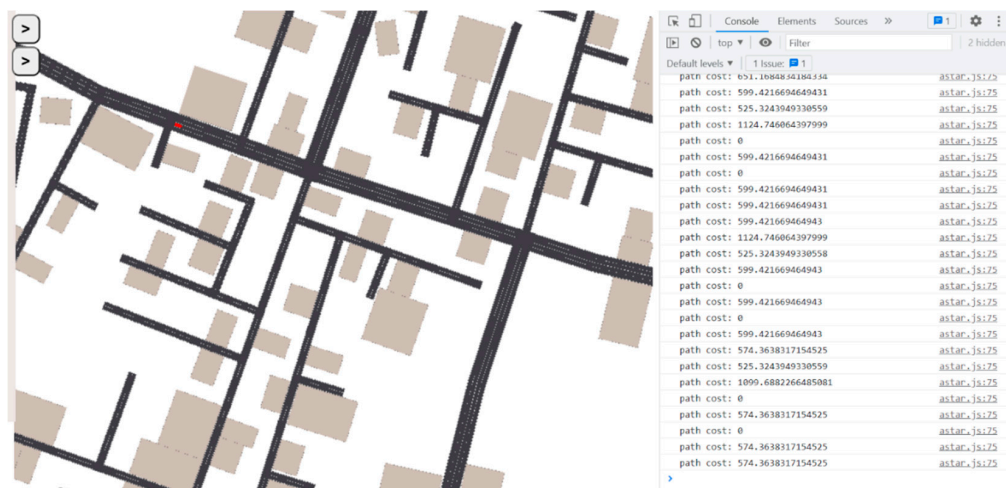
>
>

Console Elements Sources » 1

top Filter 2 hidden

Default levels ▼ 1 Issue: 1

path cost: 651.1684834184334 astar.js:75
path cost: 599.4216694649431 astar.js:75
path cost: 525.3243949330559 astar.js:75
path cost: 1124.746064397999 astar.js:75
path cost: 0 astar.js:75
path cost: 599.4216694649431 astar.js:75
path cost: 0 astar.js:75
path cost: 599.4216694649431 astar.js:75
path cost: 599.4216694649431 astar.js:75
path cost: 599.421669464943 astar.js:75
path cost: 1124.746064397999 astar.js:75
path cost: 525.3243949330558 astar.js:75
path cost: 599.421669464943 astar.js:75
path cost: 0 astar.js:75
path cost: 599.421669464943 astar.js:75
path cost: 0 astar.js:75
path cost: 599.421669464943 astar.js:75
path cost: 574.3638317154525 astar.js:75
path cost: 525.3243949330559 astar.js:75
path cost: 1099.6882266485081 astar.js:75
path cost: 0 astar.js:75
path cost: 574.3638317154525 astar.js:75
path cost: 0 astar.js:75
path cost: 574.3638317154525 astar.js:75
path cost: 574.3638317154525 astar.js:75
>